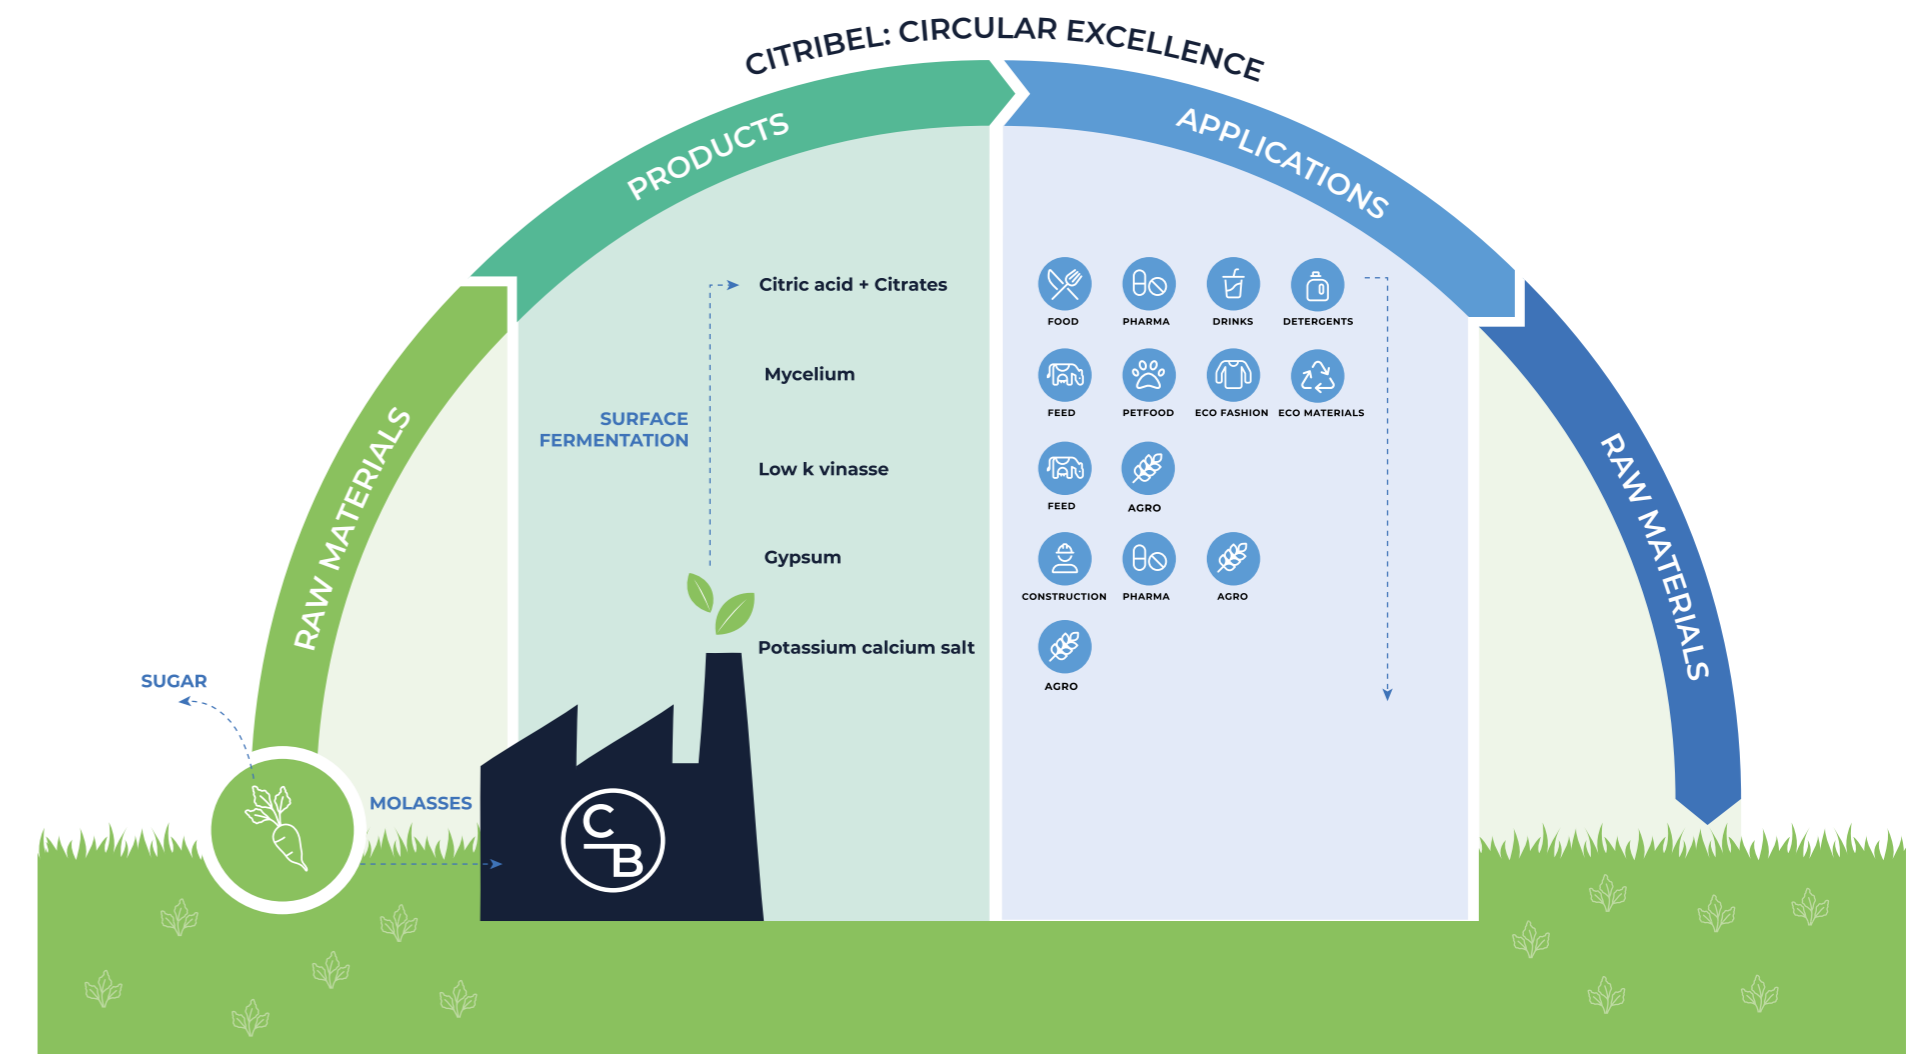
CITRIBEL: CIRCULAR EXCELLENCE

RAW MATERIALS

PRODUCTS

APPLICATIONS

RAW MATERIALS

SUGAR

MOLASSES

SURFACE FERMENTATION

Citric acid + Citrates

FOOD PHARMA DRINKS DETERGENTS

Mycelium

FEED PETFOOD ECO FASHION ECO MATERIALS

Low k vinasse

FEED AGRO

Gypsum

CONSTRUCTION PHARMA AGRO

Potassium calcium salt

AGRO

CB